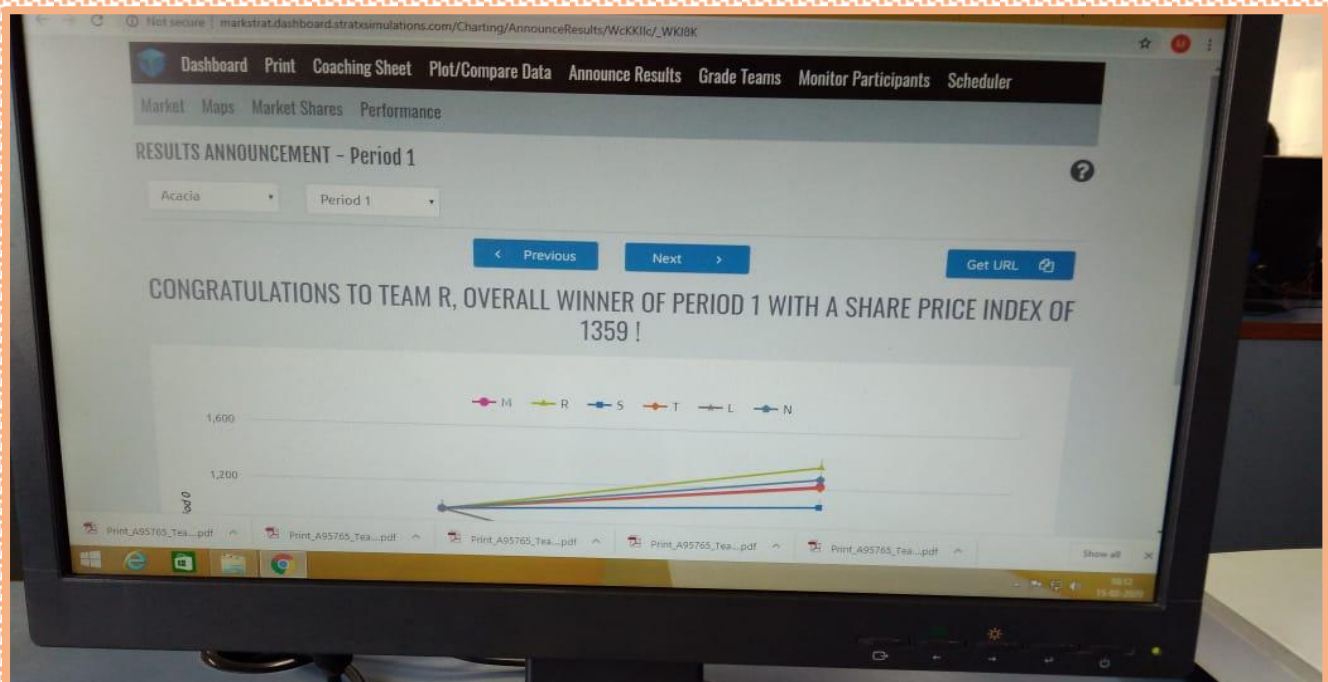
Not secure | markstrat.dashboard.stratxsimulations.com/Charting/AnnounceResults/WcKKIlc/_WKI8K

Dashboard Print Coaching Sheet Plot/Compare Data Announce Results Grade Teams Monitor Participants Scheduler

Market Maps Market Shares Performance

RESULTS ANNOUNCEMENT - Period 1

Acacia
Period 1

< Previous
Next >
Get URL

CONGRATULATIONS TO TEAM R, OVERALL WINNER OF PERIOD 1 WITH A SHARE PRICE INDEX OF 1359 !

M R S T L N

1,600
1,200

Print_A95765_Tea....pdf
Print_A95765_Tea....pdf
Print_A95765_Tea....pdf
Print_A95765_Tea....pdf
Print_A95765_Tea....pdf
Show all